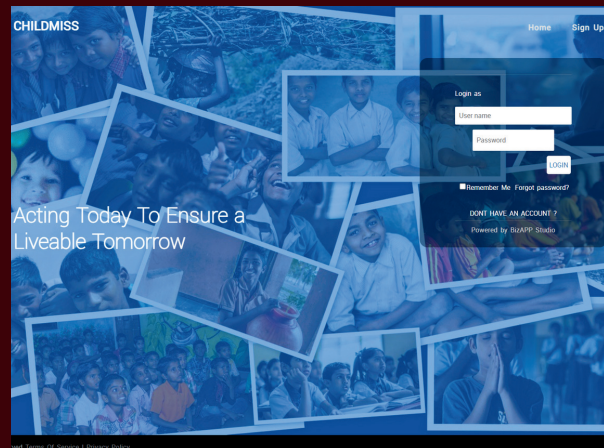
CHILDMISS

Home Sign Up

Login as

User name

Password

LOGIN

Remember Me Forgot password?

DONT HAVE AN ACCOUNT ?

Powered by BizAPP Studio

Acting Today To Ensure a Liveable Tomorrow

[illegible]ved Terms Of Service | Privacy Policy